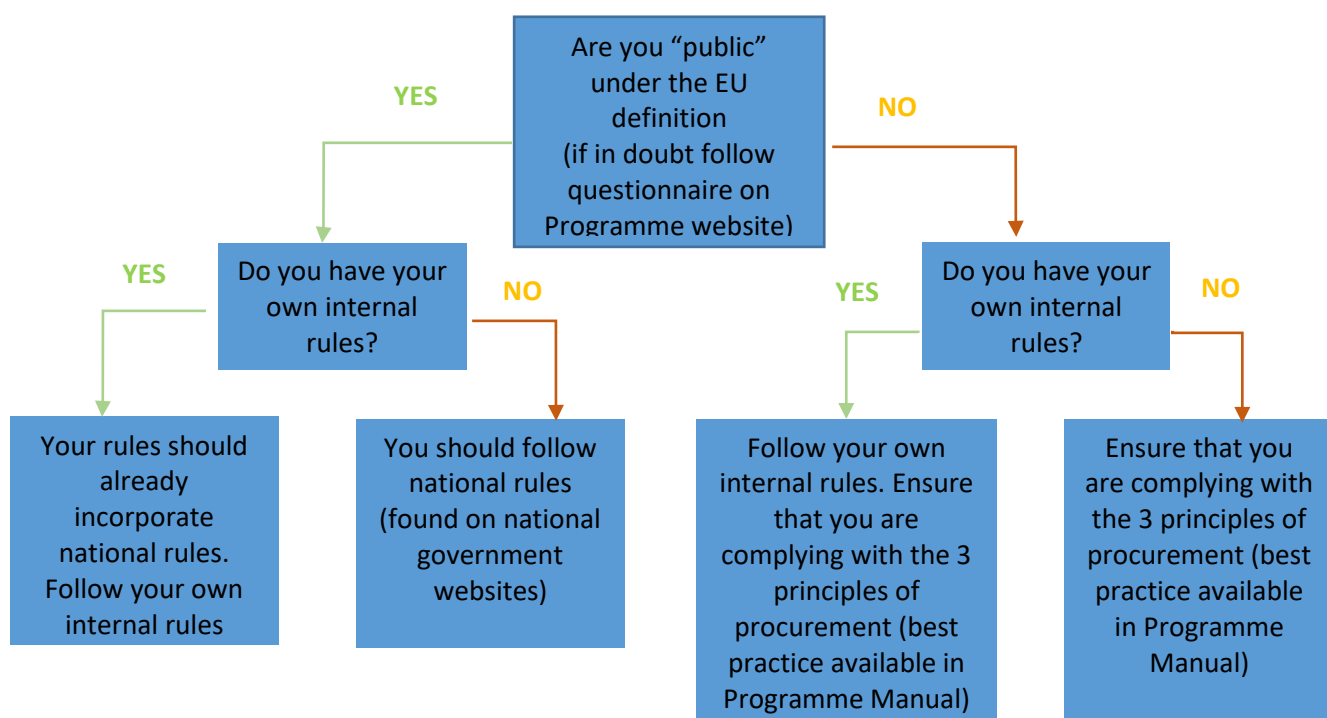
Are you "public" under the EU definition (if in doubt follow questionnaire on Programme website)

YES

NO

Do you have your own internal rules?

YES

NO

Your rules should already incorporate national rules. Follow your own internal rules

You should follow national rules (found on national government websites)

Do you have your own internal rules?

YES

NO

Follow your own internal rules. Ensure that you are complying with the 3 principles of procurement (best practice available in Programme Manual)

Ensure that you are complying with the 3 principles of procurement (best practice available in Programme Manual)